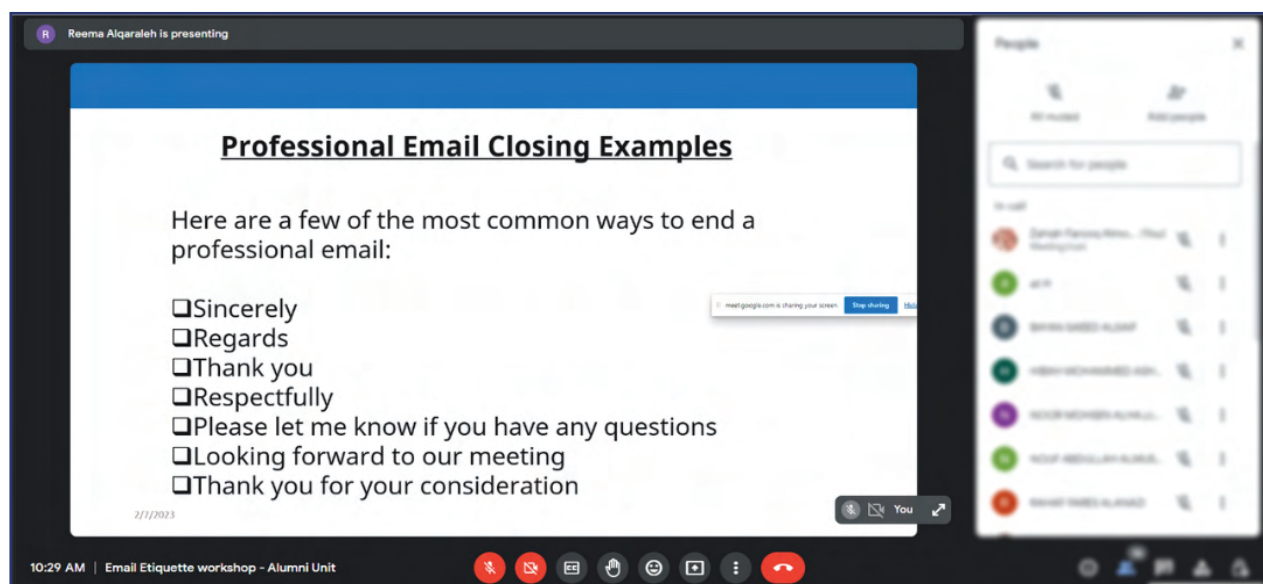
R Reema Alqaraleh is presenting

Professional Email Closing Examples

Here are a few of the most common ways to end a professional email:

❑Sincerely
❑Regards
❑Thank you
❑Respectfully
❑Please let me know if you have any questions
❑Looking forward to our meeting
❑Thank you for your consideration

2/7/2023

meet.google.com is sharing your screen. Stop sharing Hide

You

People

All muted Add people

Search for people

In call

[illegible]

10:29 AM | Email Etiquette workshop - Alumni Unit